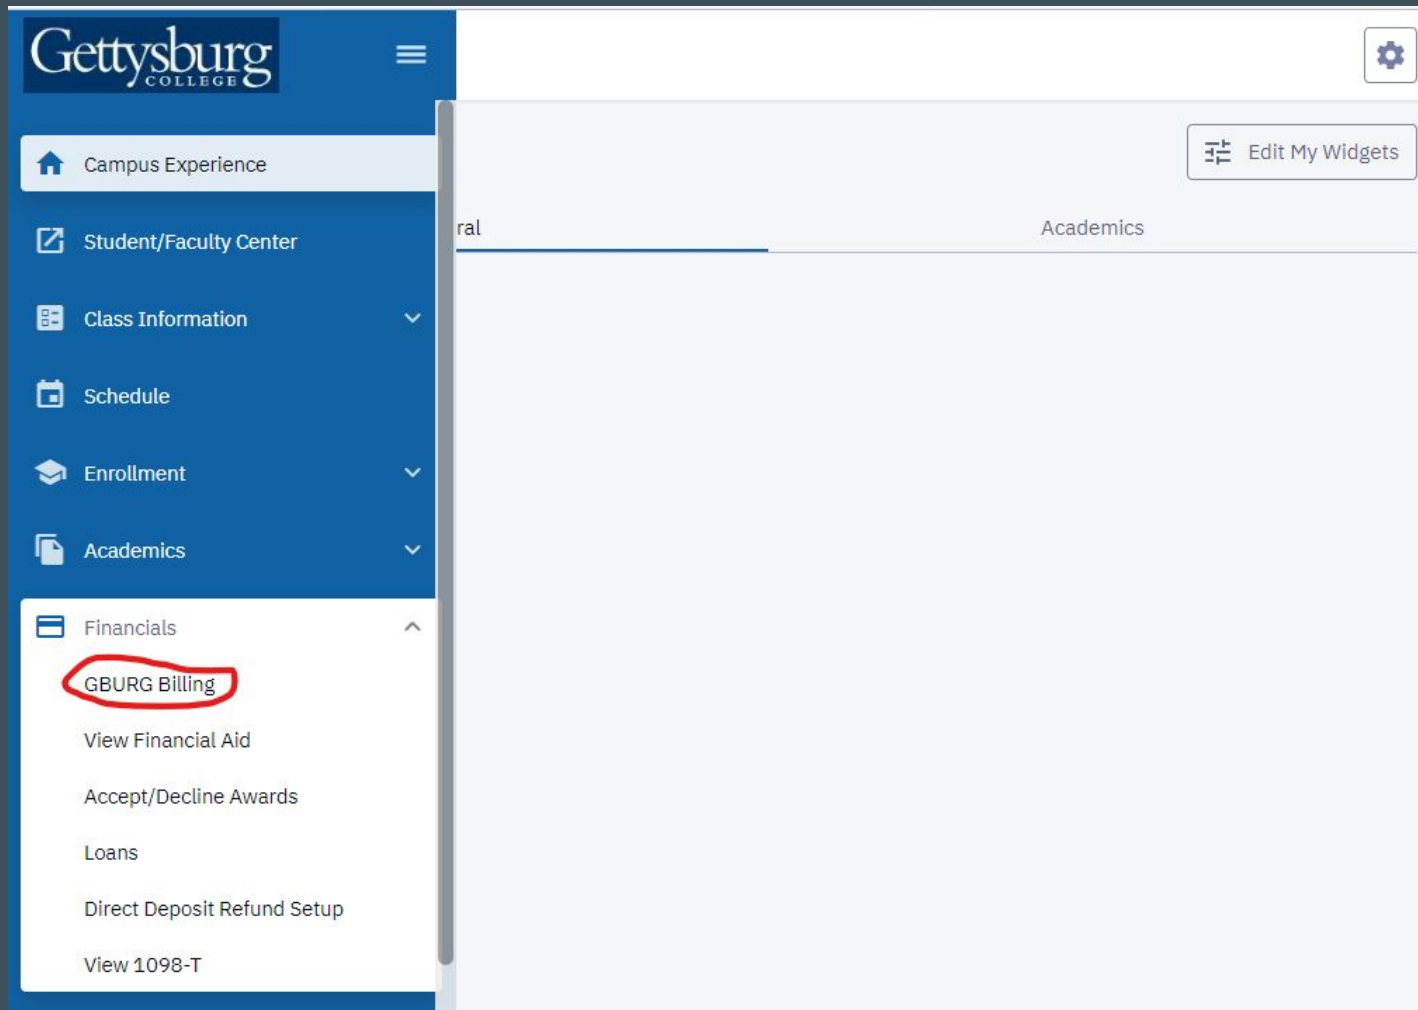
Gettysburg COLLEGE

Campus Experience

Student/Faculty Center

Class Information

Schedule

Enrollment

Academics

Financials

GBURG Billing

View Financial Aid

Accept/Decline Awards

Loans

Direct Deposit Refund Setup

View 1098-T

Edit My Widgets

ral

Academics